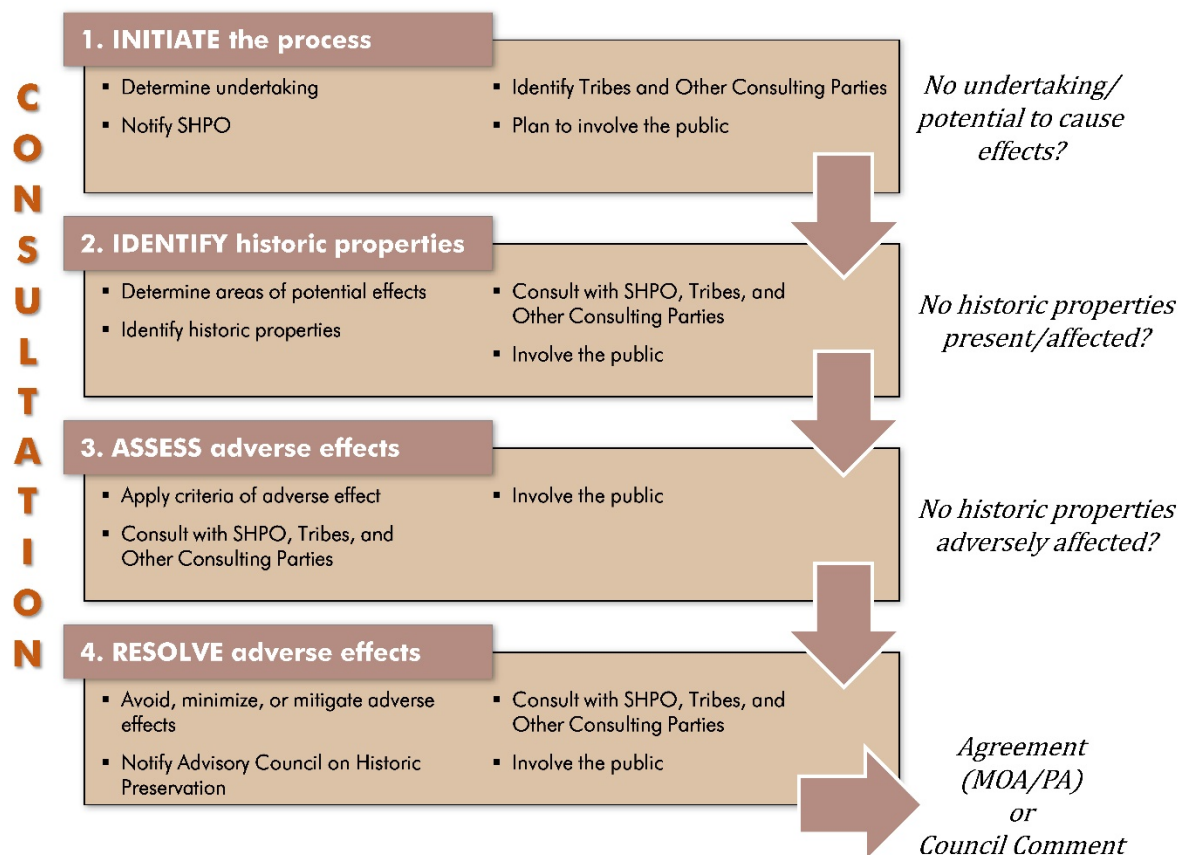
C
O
N
S
U
L
T
A
T
I
O
N

1. INITIATE the process

- Determine undertaking
- Notify SHPO
- Identify Tribes and Other Consulting Parties
- Plan to involve the public

No undertaking/ potential to cause effects?

2. IDENTIFY historic properties

- Determine areas of potential effects
- Identify historic properties
- Consult with SHPO, Tribes, and Other Consulting Parties
- Involve the public

No historic properties present/affected?

3. ASSESS adverse effects

- Apply criteria of adverse effect
- Consult with SHPO, Tribes, and Other Consulting Parties
- Involve the public

No historic properties adversely affected?

4. RESOLVE adverse effects

- Avoid, minimize, or mitigate adverse effects
- Notify Advisory Council on Historic Preservation
- Consult with SHPO, Tribes, and Other Consulting Parties
- Involve the public

Agreement (MOA/PA) or Council Comment